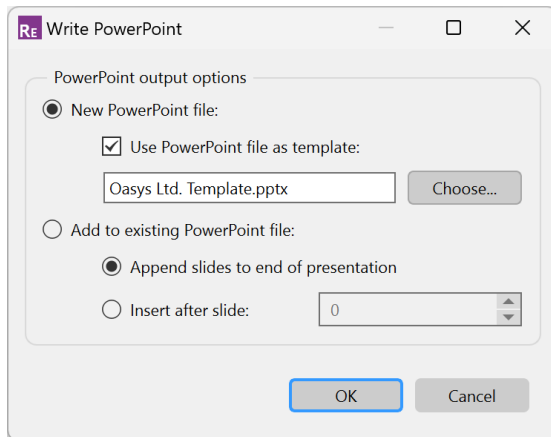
RE Write PowerPoint

PowerPoint output options

New PowerPoint file:

Use PowerPoint file as template:

Oasys Ltd. Template.pptx

Choose...

Add to existing PowerPoint file:

Append slides to end of presentation

Insert after slide:

0

OK

Cancel